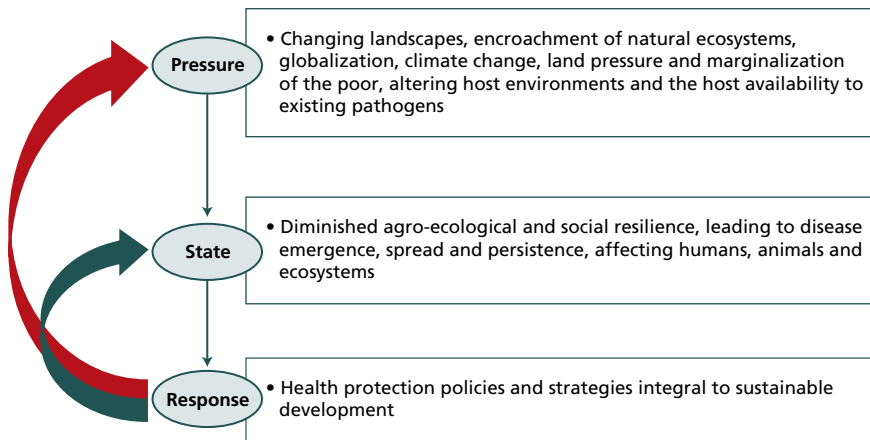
Pressure

• Changing landscapes, encroachment of natural ecosystems, globalization, climate change, land pressure and marginalization of the poor, altering host environments and the host availability to existing pathogens

State

• Diminished agro-ecological and social resilience, leading to disease emergence, spread and persistence, affecting humans, animals and ecosystems

Response

• Health protection policies and strategies integral to sustainable development